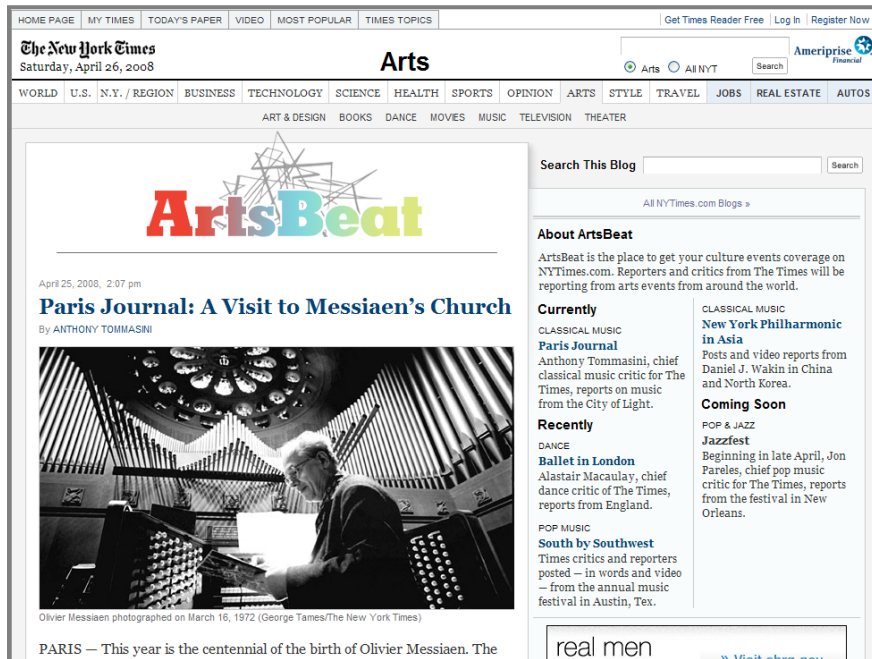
HOME PAGE | MY TIMES | TODAY'S PAPER | VIDEO | MOST POPULAR | TIMES TOPICS

Get Times Reader Free | Log In | Register Now

The New York Times
Saturday, April 26, 2008

Arts

Arts  All NYT  Search

Ameriprise Financial

WORLD | U.S. | N.Y. / REGION | BUSINESS | TECHNOLOGY | SCIENCE | HEALTH | SPORTS | OPINION | ARTS | STYLE | TRAVEL | JOBS | REAL ESTATE | AUTOS

ART & DESIGN | BOOKS | DANCE | MOVIES | MUSIC | TELEVISION | THEATER

ArtsBeat

Search This Blog  Search

All NYTimes.com Blogs »

April 25, 2008, 2:07 pm

Paris Journal: A Visit to Messiaen's Church

By ANTHONY TOMMASINI

Olivier Messiaen photographed on March 16, 1972 (George Tames/The New York Times)

PARIS — This year is the centennial of the birth of Olivier Messiaen. The

About ArtsBeat

ArtsBeat is the place to get your culture events coverage on NYTimes.com. Reporters and critics from The Times will be reporting from arts events from around the world.

Currently

CLASSICAL MUSIC
Paris Journal
Anthony Tommasini, chief classical music critic for The Times, reports on music from the City of Light.

Recently

DANCE
Ballet in London
Alastair Macaulay, chief dance critic of The Times, reports from England.

POP MUSIC
South by Southwest
Times critics and reporters posted — in words and video — from the annual music festival in Austin, Tex.

CLASSICAL MUSIC
New York Philharmonic in Asia
Posts and video reports from Daniel J. Wakin in China and North Korea.

Coming Soon

POP & JAZZ
Jazzfest
Beginning in late April, Jon Pareles, chief pop music critic for The Times, reports from the festival in New Orleans.

real men

» Visit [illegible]